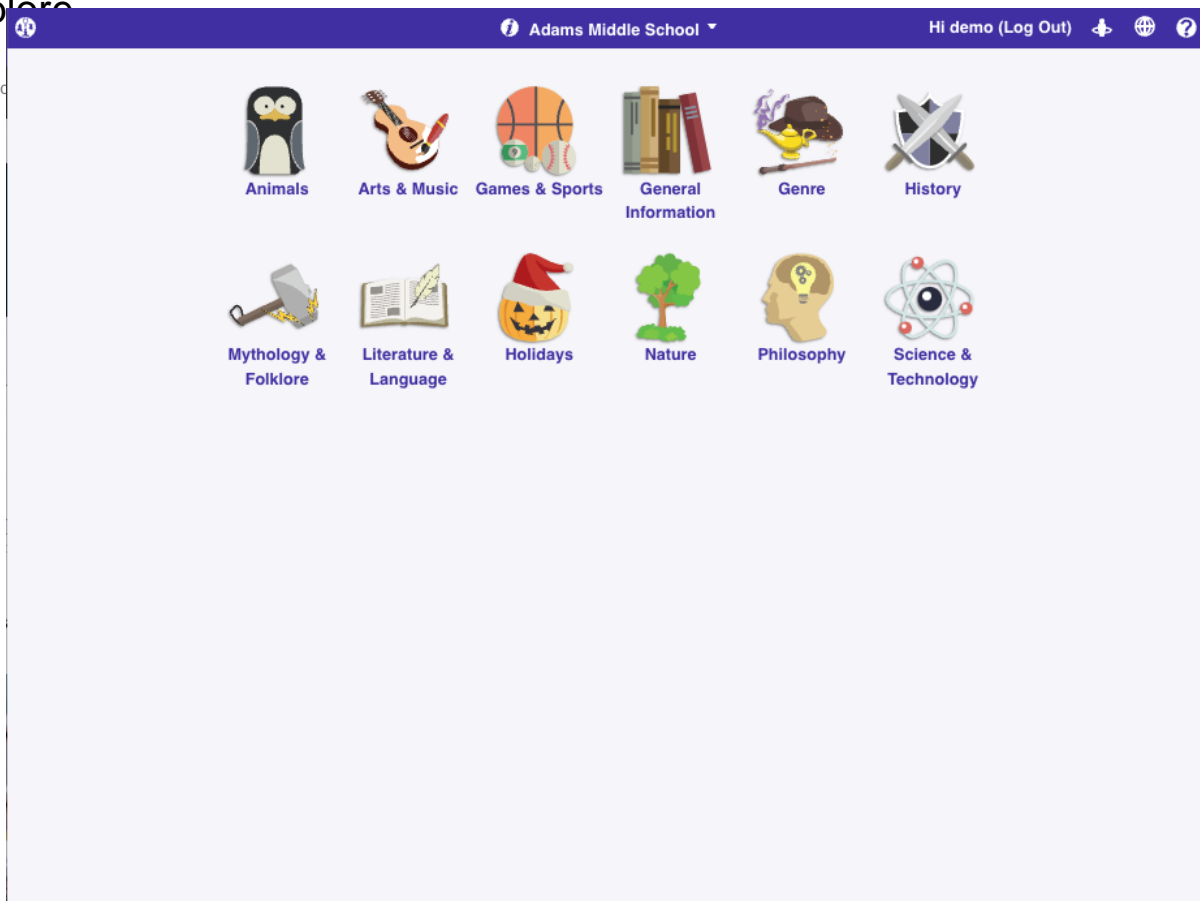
Adams Middle School

Hi demo (Log Out)

Animals
Arts & Music
Games & Sports
General Information
Genre
History

Mythology & Folklore
Literature & Language
Holidays
Nature
Philosophy
Science & Technology